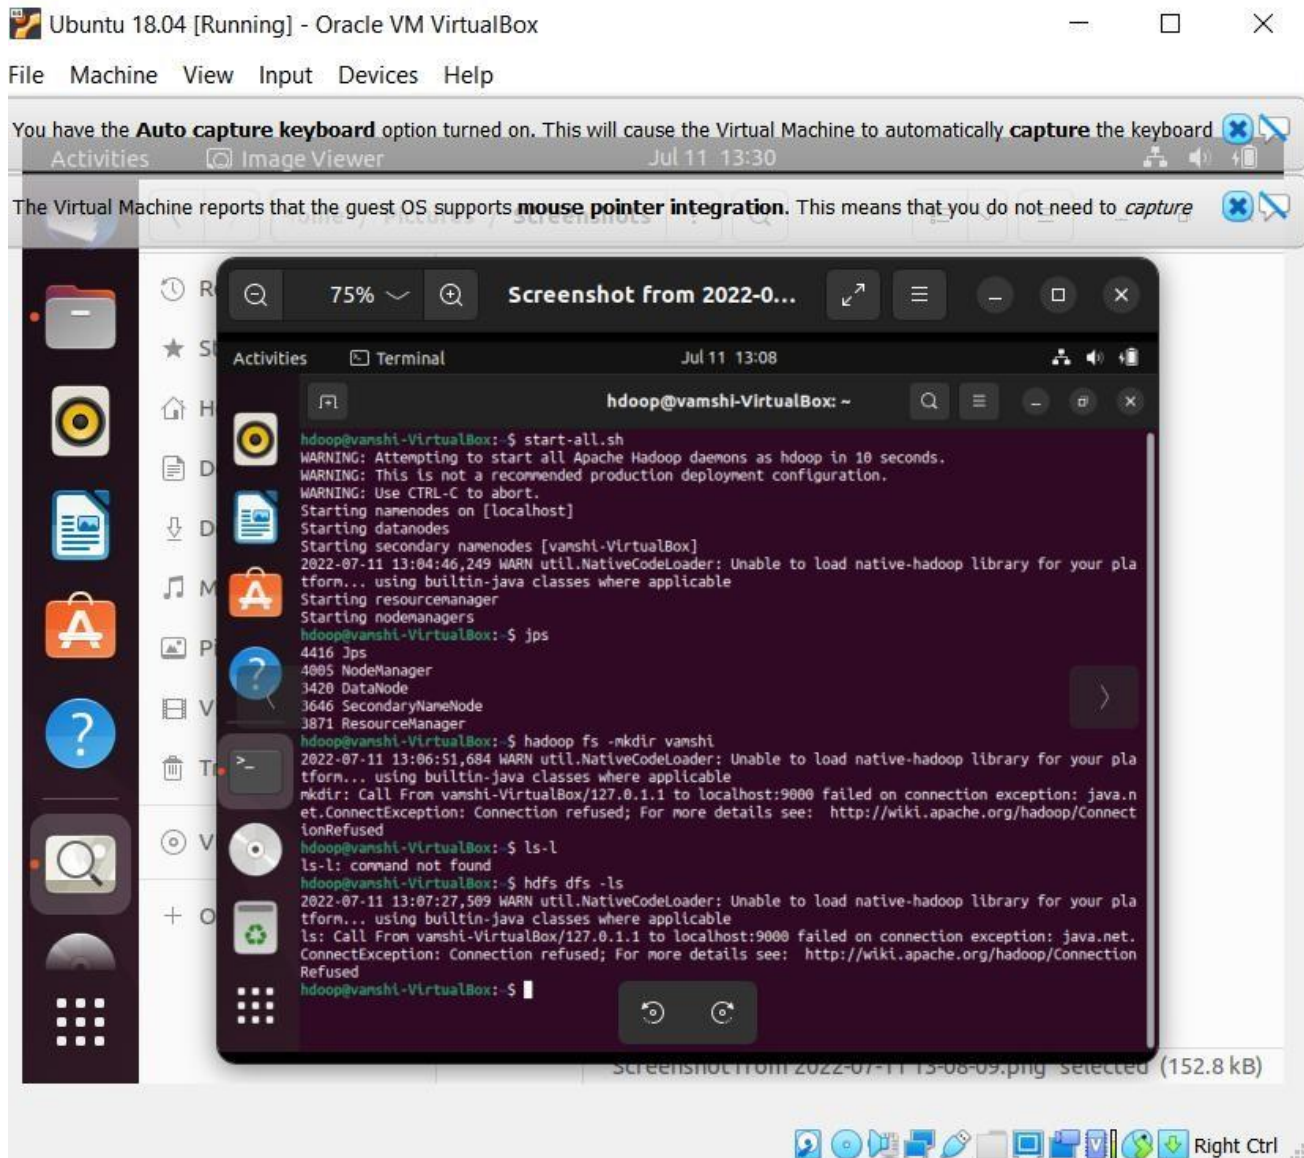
Ubuntu 18.04 [Running] - Oracle VM VirtualBox

File Machine View Input Devices Help

You have the **Auto capture keyboard** option turned on. This will cause the Virtual Machine to automatically **capture** the keyboard

Activities Image Viewer Jul 11 13:30

The Virtual Machine reports that the guest OS supports **mouse pointer integration**. This means that you do not need to *capture*

R
S
H
D
D
M
P
V
T
V
+ O

75% Screenshot from 2022-0...

Activities Terminal Jul 11 13:08

hdoop@vamshi-VirtualBox: ~

hdoop@vamshi-VirtualBox:~$ start-all.sh
WARNING: Attempting to start all Apache Hadoop daemons as hdoop in 10 seconds.
WARNING: This is not a recommended production deployment configuration.
WARNING: Use CTRL-C to abort.
Starting namenodes on [localhost]
Starting datanodes
Starting secondary namenodes [vamshi-VirtualBox]
2022-07-11 13:04:46,249 WARN util.NativeCodeLoader: Unable to load native-hadoop library for your platform... using builtin-java classes where applicable
Starting resourcemanager
Starting nodemanagers
hdoop@vamshi-VirtualBox:~$ jps
4416 Jps
4005 NodeManager
3420 DataNode
3646 SecondaryNameNode
3871 ResourceManager
hdoop@vamshi-VirtualBox:~$ hadoop fs -mkdir vamshi
2022-07-11 13:06:51,684 WARN util.NativeCodeLoader: Unable to load native-hadoop library for your platform... using builtin-java classes where applicable
mkdir: Call From vamshi-VirtualBox/127.0.1.1 to localhost:9000 failed on connection exception: java.net.ConnectException: Connection refused; For more details see: http://wiki.apache.org/hadoop/ConnectionRefused
hdoop@vamshi-VirtualBox:~$ ls-l
ls-l: command not found
hdoop@vamshi-VirtualBox:~$ hdfs dfs -ls
2022-07-11 13:07:27,509 WARN util.NativeCodeLoader: Unable to load native-hadoop library for your platform... using builtin-java classes where applicable
ls: Call From vamshi-VirtualBox/127.0.1.1 to localhost:9000 failed on connection exception: java.net.ConnectException: Connection refused; For more details see: http://wiki.apache.org/hadoop/ConnectionRefused
hdoop@vamshi-VirtualBox:~$

Screenshot from 2022-07-11 13-08-09.png" selected (152.8 kB)

Right Ctrl